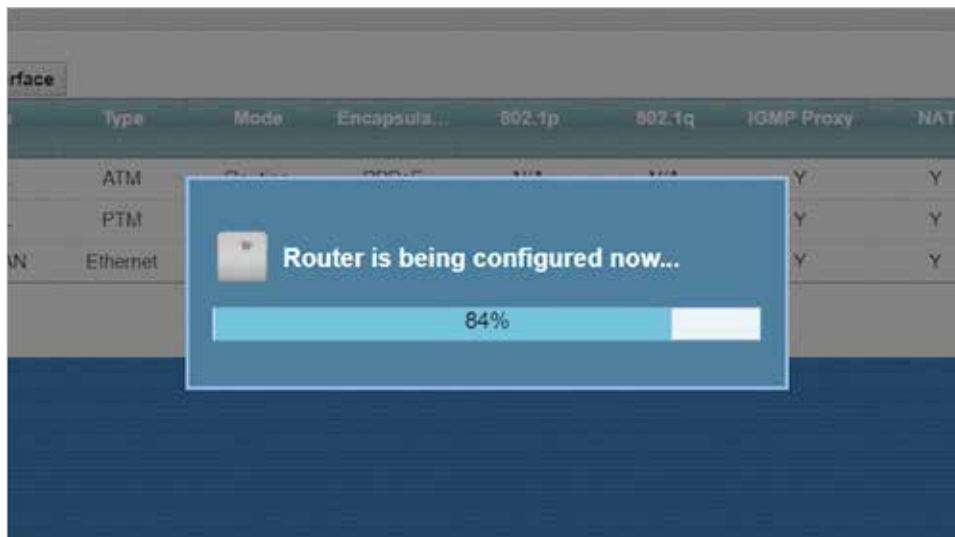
rface

| | Type | Mode | Encapsula... | 802.1p | 802.1q | IGMP Proxy | NAT |
|---|---|---|---|---|---|---|---|
| | ATM | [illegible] | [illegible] | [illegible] | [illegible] | Y | Y |
| | PTM | | | | | Y | Y |
| AN | Ethernet | | | | | Y | Y |

Router is being configured now...

84%